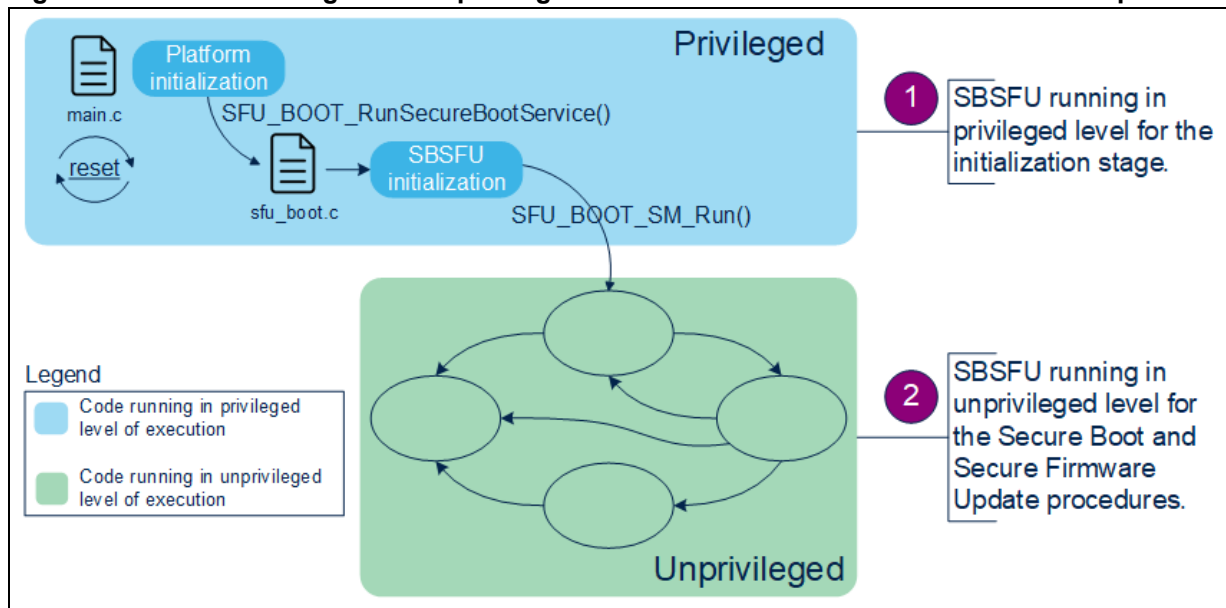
Privileged

main.c

Platform initialization

SFU_BOOT_RunSecureBootService()

reset

sfu_boot.c

SBSFU initialization

SFU_BOOT_SM_Run()

1

SBSFU running in privileged level for the initialization stage.

Legend

Code running in privileged level of execution

Code running in unprivileged level of execution

2

SBSFU running in unprivileged level for the Secure Boot and Secure Firmware Update procedures.

Unprivileged